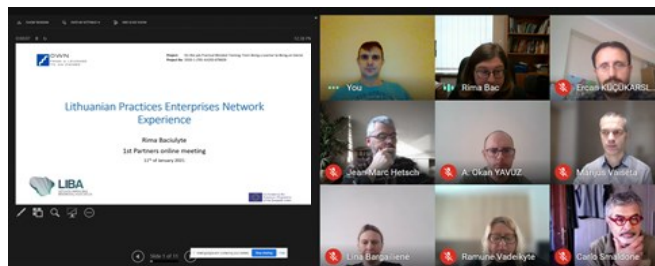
Lithuanian Practices Enterprises Network Experience

Rima Baciulyte
1st Partners online meeting
11th of January 2021

LIBA

You
Rima Bac
Ercan KUCUKARSL
Jean-Marc Hetsch
A. Okan YAVUZ
Marijus Vaisetа
Lina Bargailiene
Ramune Vadeikyte
Carlo Smaldone

Slide 1 of 11